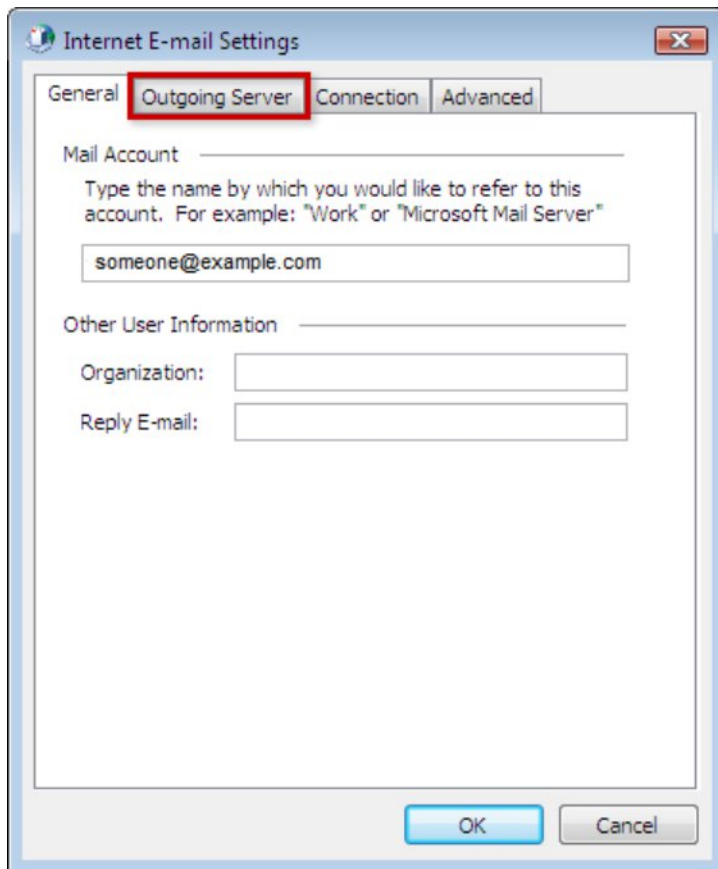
Internet E-mail Settings

General | Outgoing Server | Connection | Advanced

Mail Account

Type the name by which you would like to refer to this account. For example: "Work" or "Microsoft Mail Server"

someone@example.com

Other User Information

Organization:

Reply E-mail:

OK

Cancel